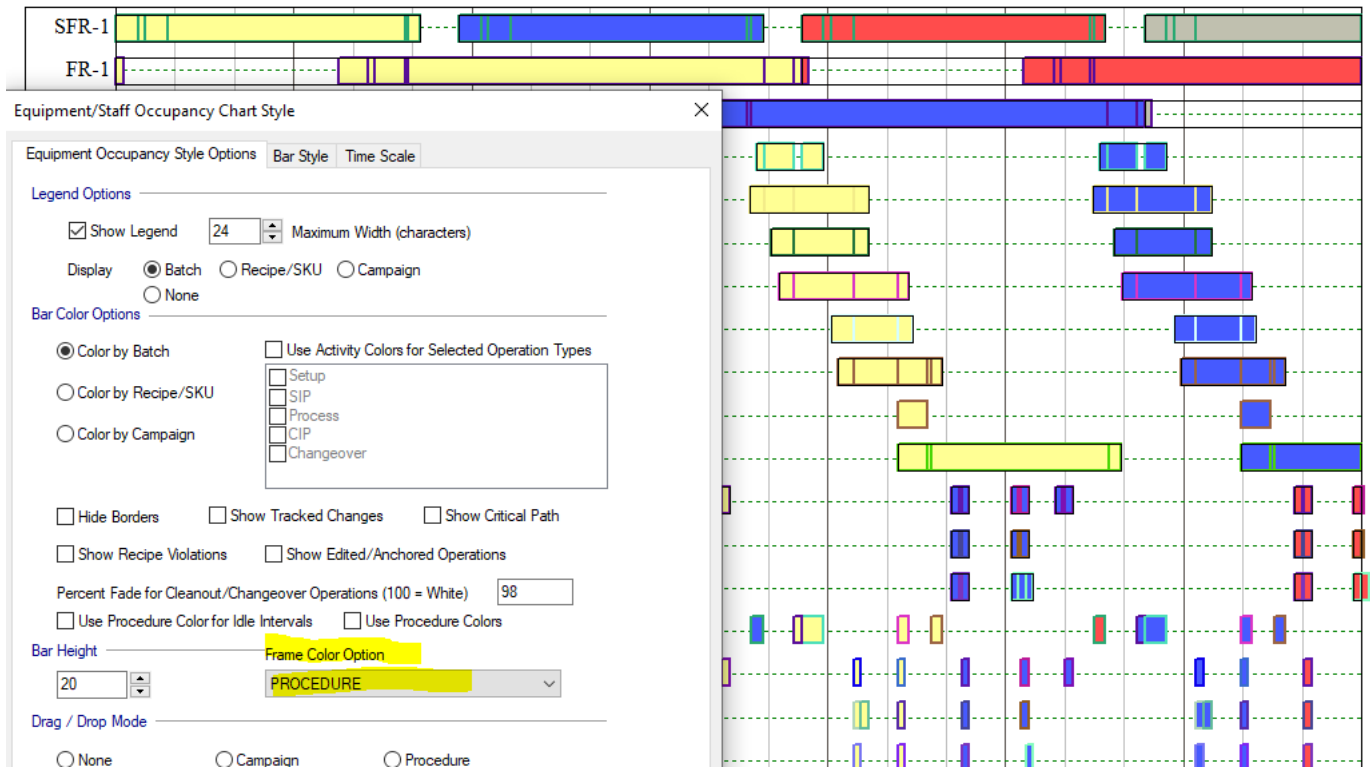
SFR-1
FR-1

Equipment/Staff Occupancy Chart Style

Equipment Occupancy Style Options | Bar Style | Time Scale

Legend Options

Show Legend 24 Maximum Width (characters)

Display Batch Recipe/SKU Campaign None

Bar Color Options

Color by Batch
Color by Recipe/SKU
Color by Campaign

Use Activity Colors for Selected Operation Types
Setup
SIP
Process
CIP
Changeover

Hide Borders Show Tracked Changes Show Critical Path

Show Recipe Violations Show Edited/Anchored Operations

Percent Fade for Cleanout/Changeover Operations (100 = White) 98

Use Procedure Color for Idle Intervals Use Procedure Colors

Bar Height
20

Frame Color Option
PROCEDURE

Drag / Drop Mode

None Campaign Procedure